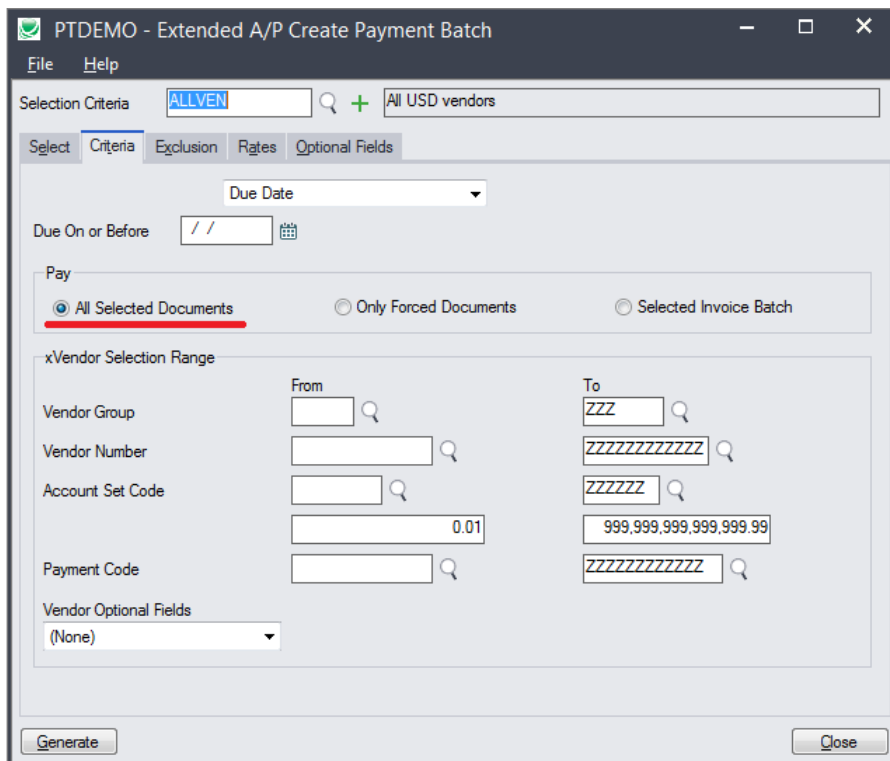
PTDEMO - Extended A/P Create Payment Batch

File Help

Selection Criteria ALLVEN All USD vendors

Select Criteria Exclusion Rates Optional Fields

Due Date

Due On or Before / /

Pay

All Selected Documents

Only Forced Documents

Selected Invoice Batch

xVendor Selection Range

From

To

Vendor Group ZZZ

Vendor Number ZZZZZZZZZZZZ

Account Set Code ZZZZZZ

0.01 999,999,999,999,999.99

Payment Code ZZZZZZZZZZZZ

Vendor Optional Fields

(None)

Generate

Close